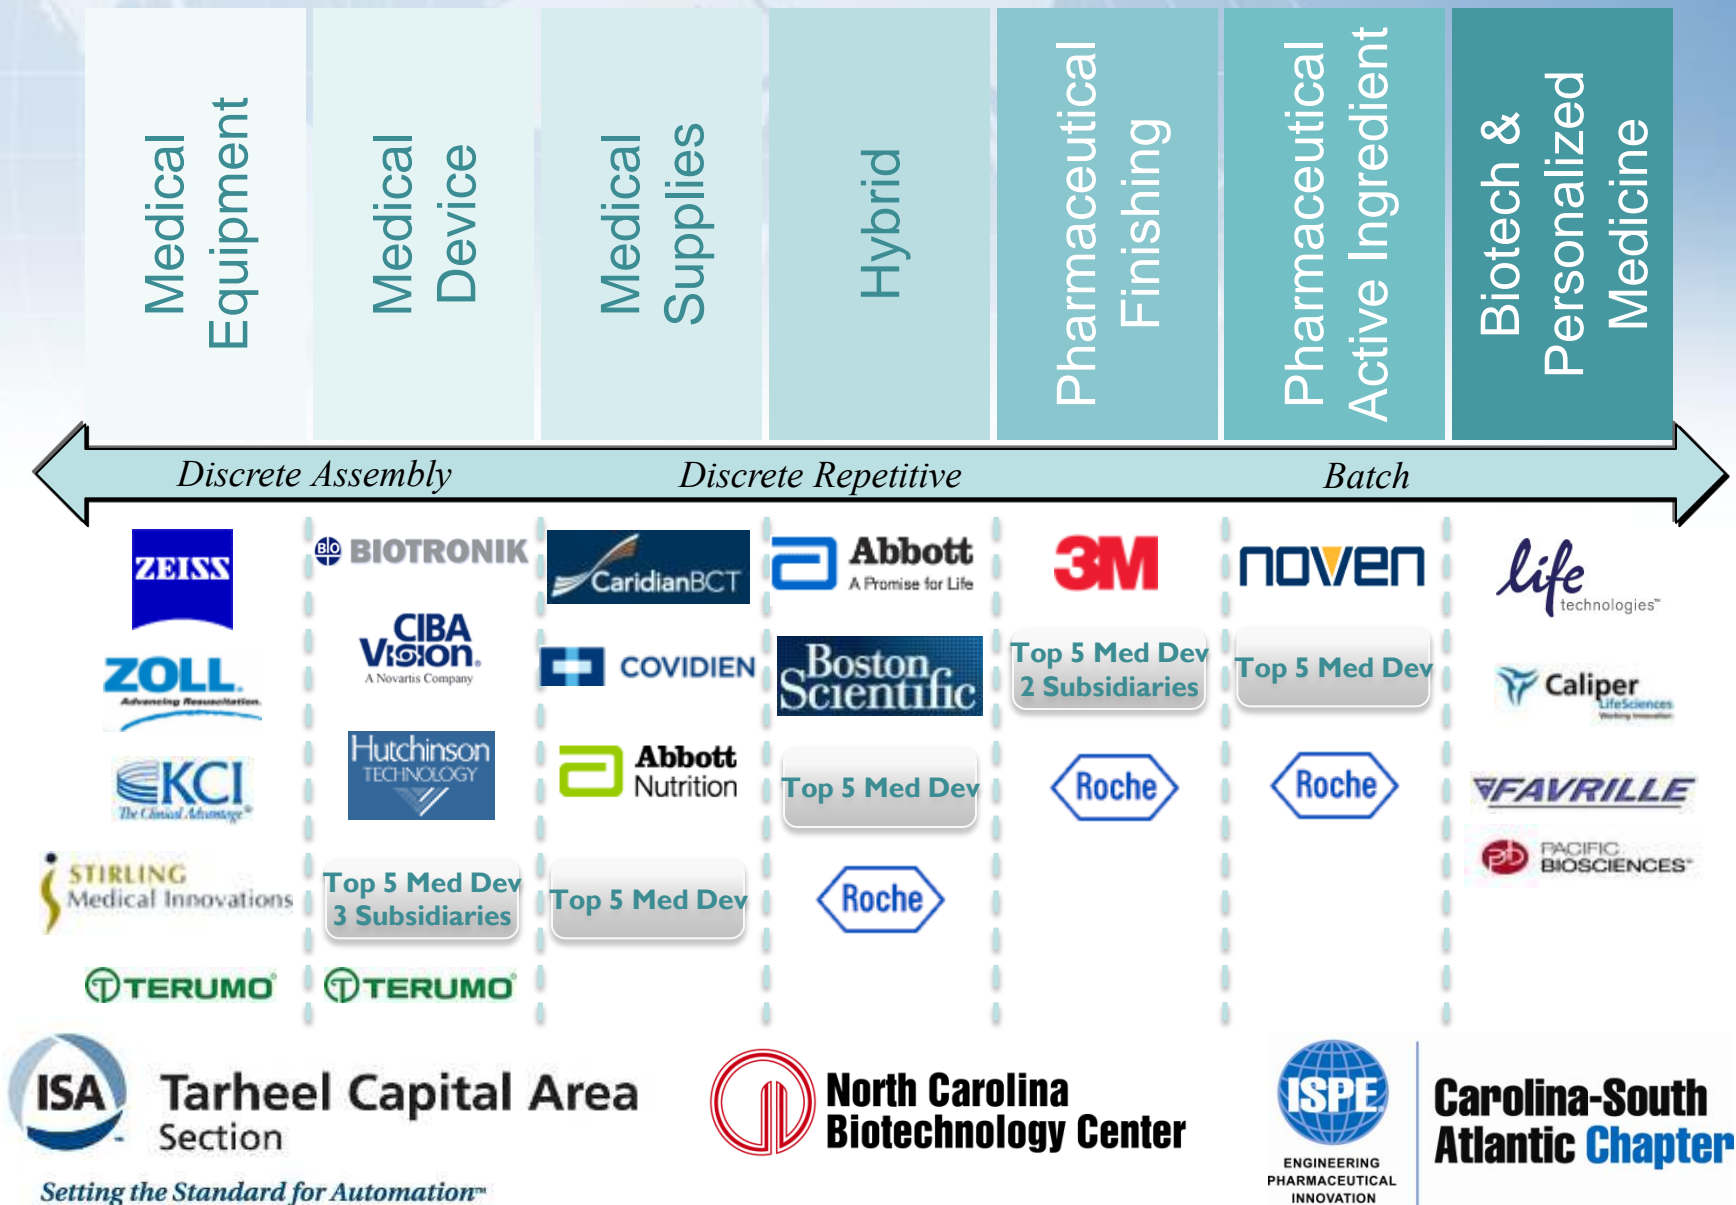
Medical Equipment

Medical Device

Medical Supplies

Hybrid

Pharmaceutical Finishing

Pharmaceutical Active Ingredient

Biotech & Personalized Medicine

Discrete Assembly

Discrete Repetitive

Batch

ZEISS

ZOLL
Advancing Resuscitation.

KCI
The Clinical Advantage

STIRLING
Medical Innovations

TERUMO

BIOTRONIK

CIBA VISION
A Novartis Company

Hutchinson
TECHNOLOGY

Top 5 Med Dev
3 Subsidiaries

TERUMO

CaridianBCT

COVIDIEN

Abbott
Nutrition

Top 5 Med Dev

Abbott
A Promise for Life

Boston Scientific

Top 5 Med Dev

Roche

3M

Top 5 Med Dev
2 Subsidiaries

Roche

noven

Top 5 Med Dev

Roche

life
technologies™

Caliper
LifeSciences

FAVRILLE

PACIFIC BIOSCIENCES®

ISA
Tarheel Capital Area Section
Setting the Standard for Automation™

North Carolina Biotechnology Center

ISPE
ENGINEERING PHARMACEUTICAL INNOVATION

Carolina-South Atlantic Chapter